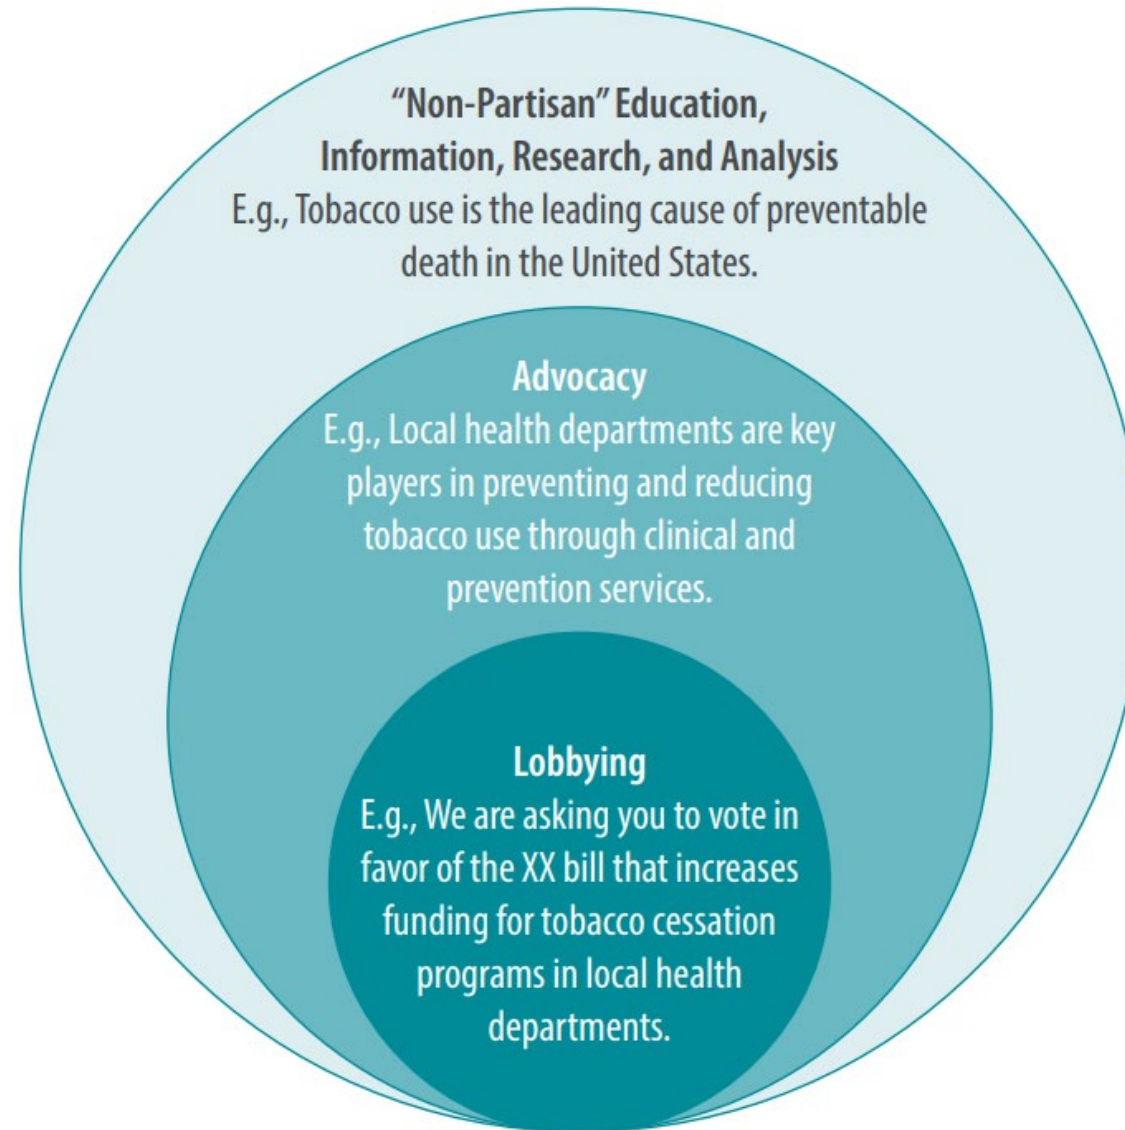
“Non-Partisan” Education, Information, Research, and Analysis
E.g., Tobacco use is the leading cause of preventable death in the United States.

Advocacy
E.g., Local health departments are key players in preventing and reducing tobacco use through clinical and prevention services.

Lobbying
E.g., We are asking you to vote in favor of the XX bill that increases funding for tobacco cessation programs in local health departments.